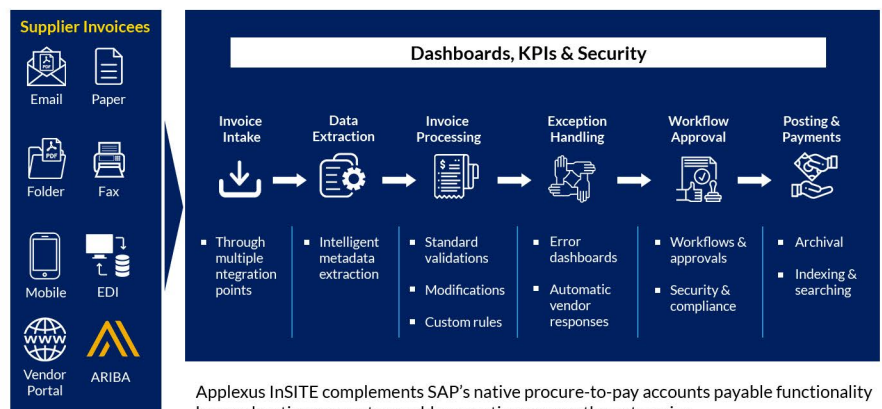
Supplier Invoicees

Email

Paper

Folder

Fax

Mobile

EDI

WWW

Vendor Portal

ARIBA

Dashboards, KPIs & Security

Invoice Intake

Data Extraction

Invoice Processing

Exception Handling

Workflow Approval

Posting & Payments

- Through multiple ntegration points

- Intelligent metadata extraction

- Standard validations
- Modifications
- Custom rules

- Error dashboards
- Automatic vendor responses

- Workflows & approvals
- Security & compliance

- Archival
- Indexing & searching

Applexus InSITE complements SAP's native procure-to-pay accounts payable functionality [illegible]